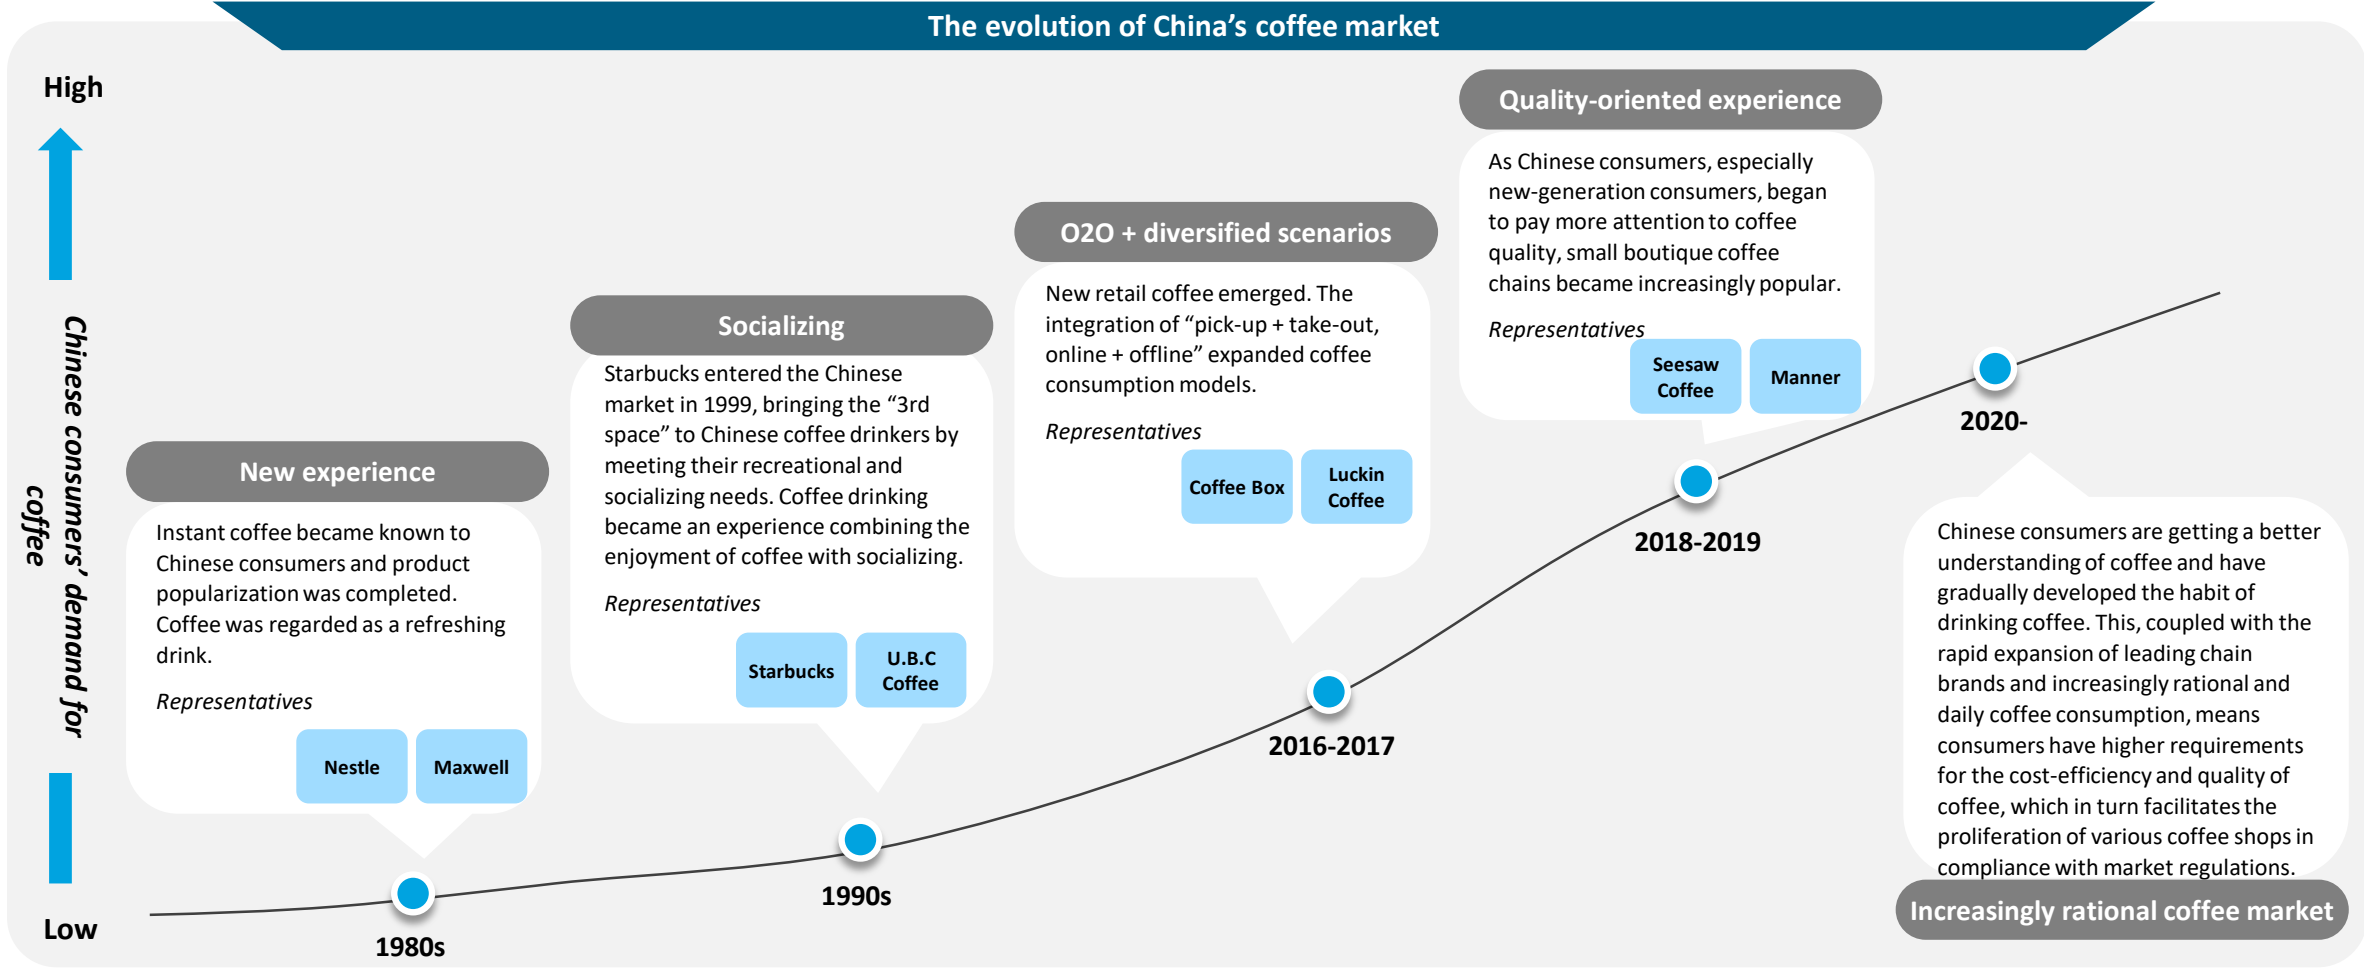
The evolution of China's coffee market

High

Chinese consumers' demand for coffee

Low

New experience

Instant coffee became known to Chinese consumers and product popularization was completed. Coffee was regarded as a refreshing drink.

Representatives

Nestle

Maxwell

1980s

Socializing

Starbucks entered the Chinese market in 1999, bringing the "3rd space" to Chinese coffee drinkers by meeting their recreational and socializing needs. Coffee drinking became an experience combining the enjoyment of coffee with socializing.

Representatives

Starbucks

U.B.C Coffee

1990s

O2O + diversified scenarios

New retail coffee emerged. The integration of "pick-up + take-out, online + offline" expanded coffee consumption models.

Representatives

Coffee Box

Luckin Coffee

2016-2017

Quality-oriented experience

As Chinese consumers, especially new-generation consumers, began to pay more attention to coffee quality, small boutique coffee chains became increasingly popular.

Representatives

Seesaw Coffee

Manner

2018-2019

2020-

Chinese consumers are getting a better understanding of coffee and have gradually developed the habit of drinking coffee. This, coupled with the rapid expansion of leading chain brands and increasingly rational and daily coffee consumption, means consumers have higher requirements for the cost-efficiency and quality of coffee, which in turn facilitates the proliferation of various coffee shops in compliance with market regulations.

Increasingly rational coffee market